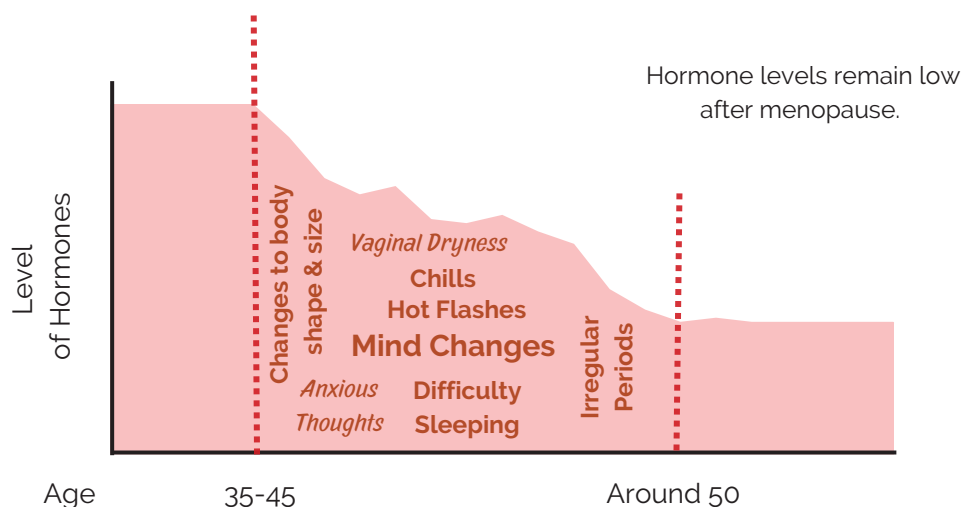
Hormone levels remain low after menopause.

Level of Hormones

Changes to body shape & size

Vaginal Dryness

Chills

Hot Flashes

Mind Changes

Anxious Thoughts

Difficulty Sleeping

Irregular Periods

Age

35-45

Around 50